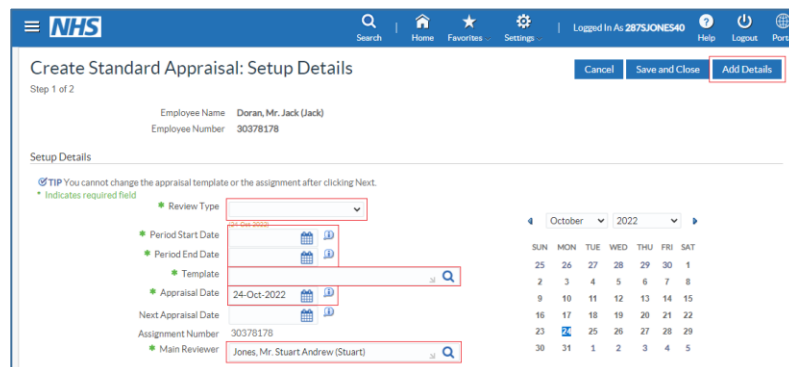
NHS

Search | Home | Favorites | Settings | Logged In As 287SJONES40 | Help | Logout | Port

Create Standard Appraisal: Setup Details

Step 1 of 2

Cancel | Save and Close | Add Details

Employee Name Doran, Mr. Jack (Jack)

Employee Number 30378178

Setup Details

TIP You cannot change the appraisal template or the assignment after clicking Next.

* Indicates required field

* Review Type

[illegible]

* Period Start Date

* Period End Date

* Template

* Appraisal Date 24-Oct-2022

Next Appraisal Date

Assignment Number 30378178

* Main Reviewer Jones, Mr. Stuart Andrew (Stuart)

October 2022

| SUN | MON | TUE | WED | THU | FRI | SAT |
|---|---|---|---|---|---|---|
| 25 | 26 | 27 | 28 | 29 | 30 | 1 |
| 2 | 3 | 4 | 5 | 6 | 7 | 8 |
| 9 | 10 | 11 | 12 | 13 | 14 | 15 |
| 16 | 17 | 18 | 19 | 20 | 21 | 22 |
| 23 | 24 | 25 | 26 | 27 | 28 | 29 |
| 30 | 31 | 1 | 2 | 3 | 4 | 5 |